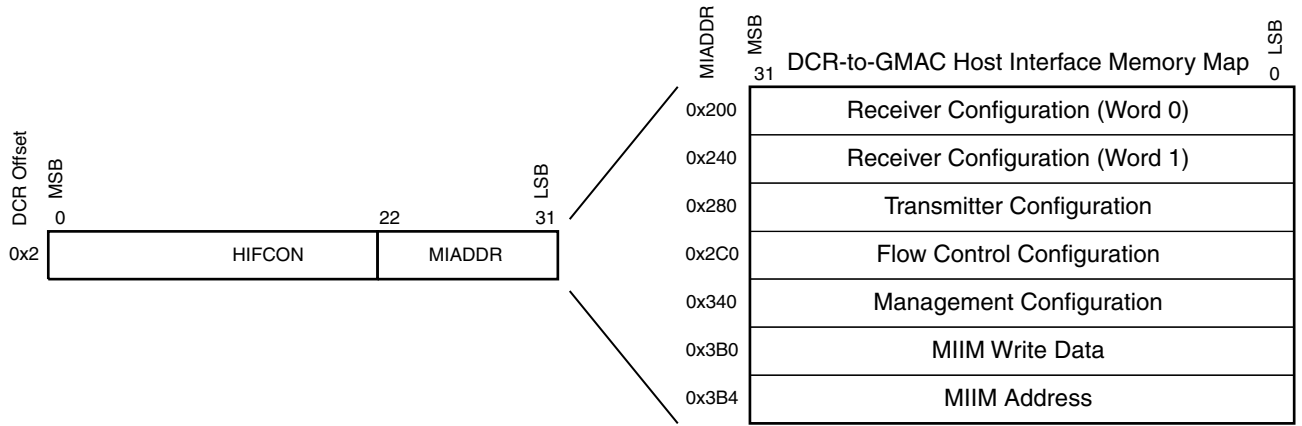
DCR Offset
MSB
0
22
LSB
31
0x2
HIFCON
MIADDR

MIADDR
MSB
31
DCR-to-GMAC Host Interface Memory Map
LSB
0

| | |
|---|---|
| 0x200 | Receiver Configuration (Word 0) |
| 0x240 | Receiver Configuration (Word 1) |
| 0x280 | Transmitter Configuration |
| 0x2C0 | Flow Control Configuration |
| 0x340 | Management Configuration |
| 0x3B0 | MIIM Write Data |
| 0x3B4 | MIIM Address |